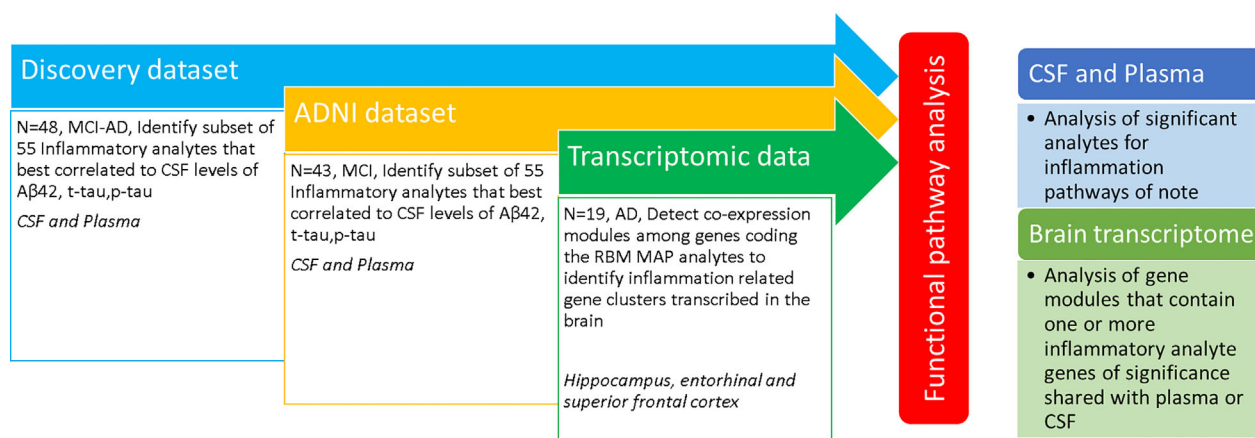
Discovery dataset

N=48, MCI-AD, Identify subset of 55 Inflammatory analytes that best correlated to CSF levels of Aβ42, t-tau,p-tau

*CSF and Plasma*

ADNI dataset

N=43, MCI, Identify subset of 55 Inflammatory analytes that best correlated to CSF levels of Aβ42, t-tau,p-tau

*CSF and Plasma*

Transcriptomic data

N=19, AD, Detect co-expression modules among genes coding the RBM MAP analytes to identify inflammation related gene clusters transcribed in the brain

*Hippocampus, entorhinal and superior frontal cortex*

Functional pathway analysis

CSF and Plasma

• Analysis of significant analytes for inflammation pathways of note

Brain transcriptome

• Analysis of gene modules that contain one or more inflammatory analyte genes of significance shared with plasma or CSF